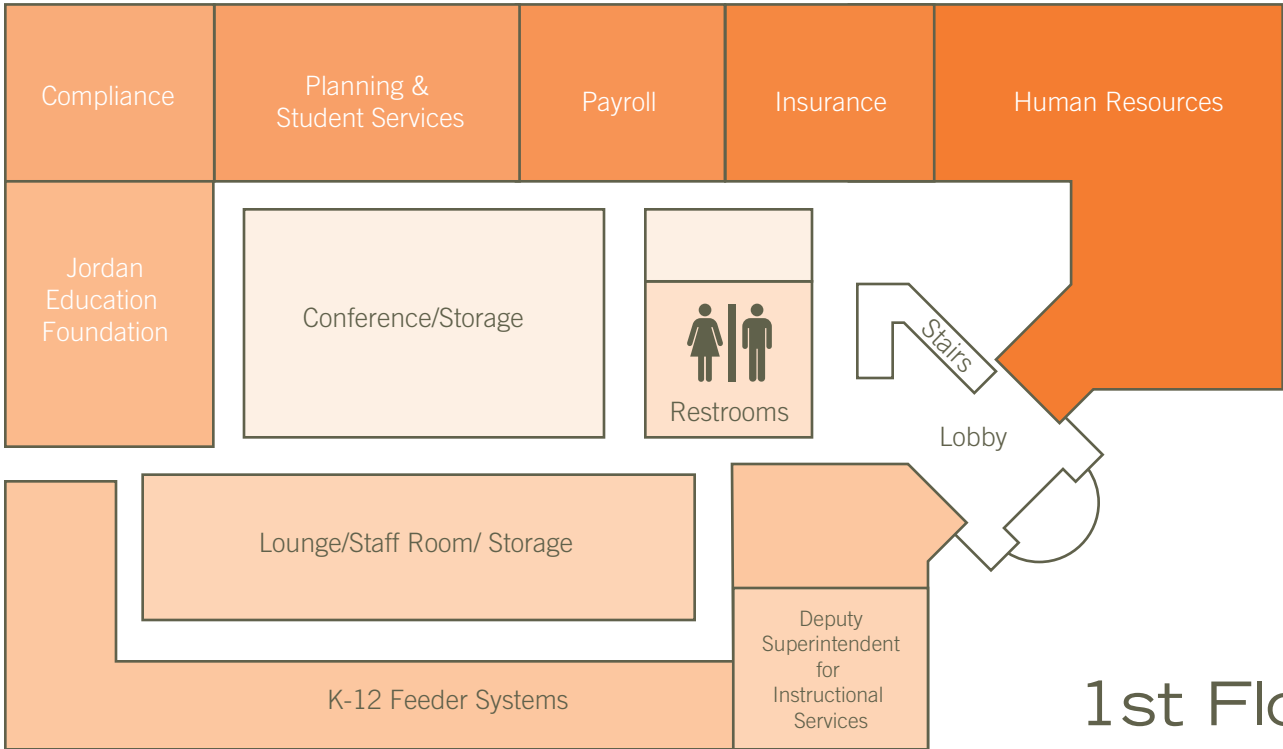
Compliance

Planning & Student Services

Payroll

Insurance

Human Resources

Jordan Education Foundation

Conference/Storage

Restrooms

Stairs

Lobby

Lounge/Staff Room/ Storage

Deputy Superintendent for Instructional Services

K-12 Feeder Systems

1st Flo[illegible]